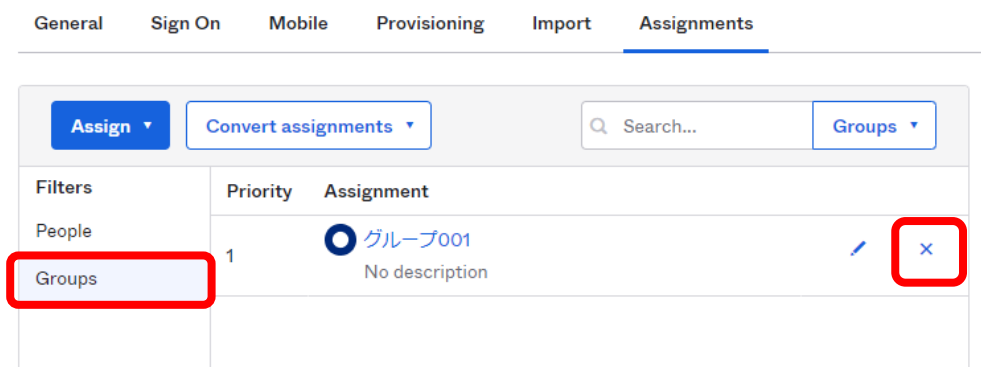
General Sign On Mobile Provisioning Import Assignments

Assign ▾ Convert assignments ▾ Search... Groups ▾

Filters
People
Groups

| Priority | Assignment |
|---|---|
| 1 | グループ001 No description |

×